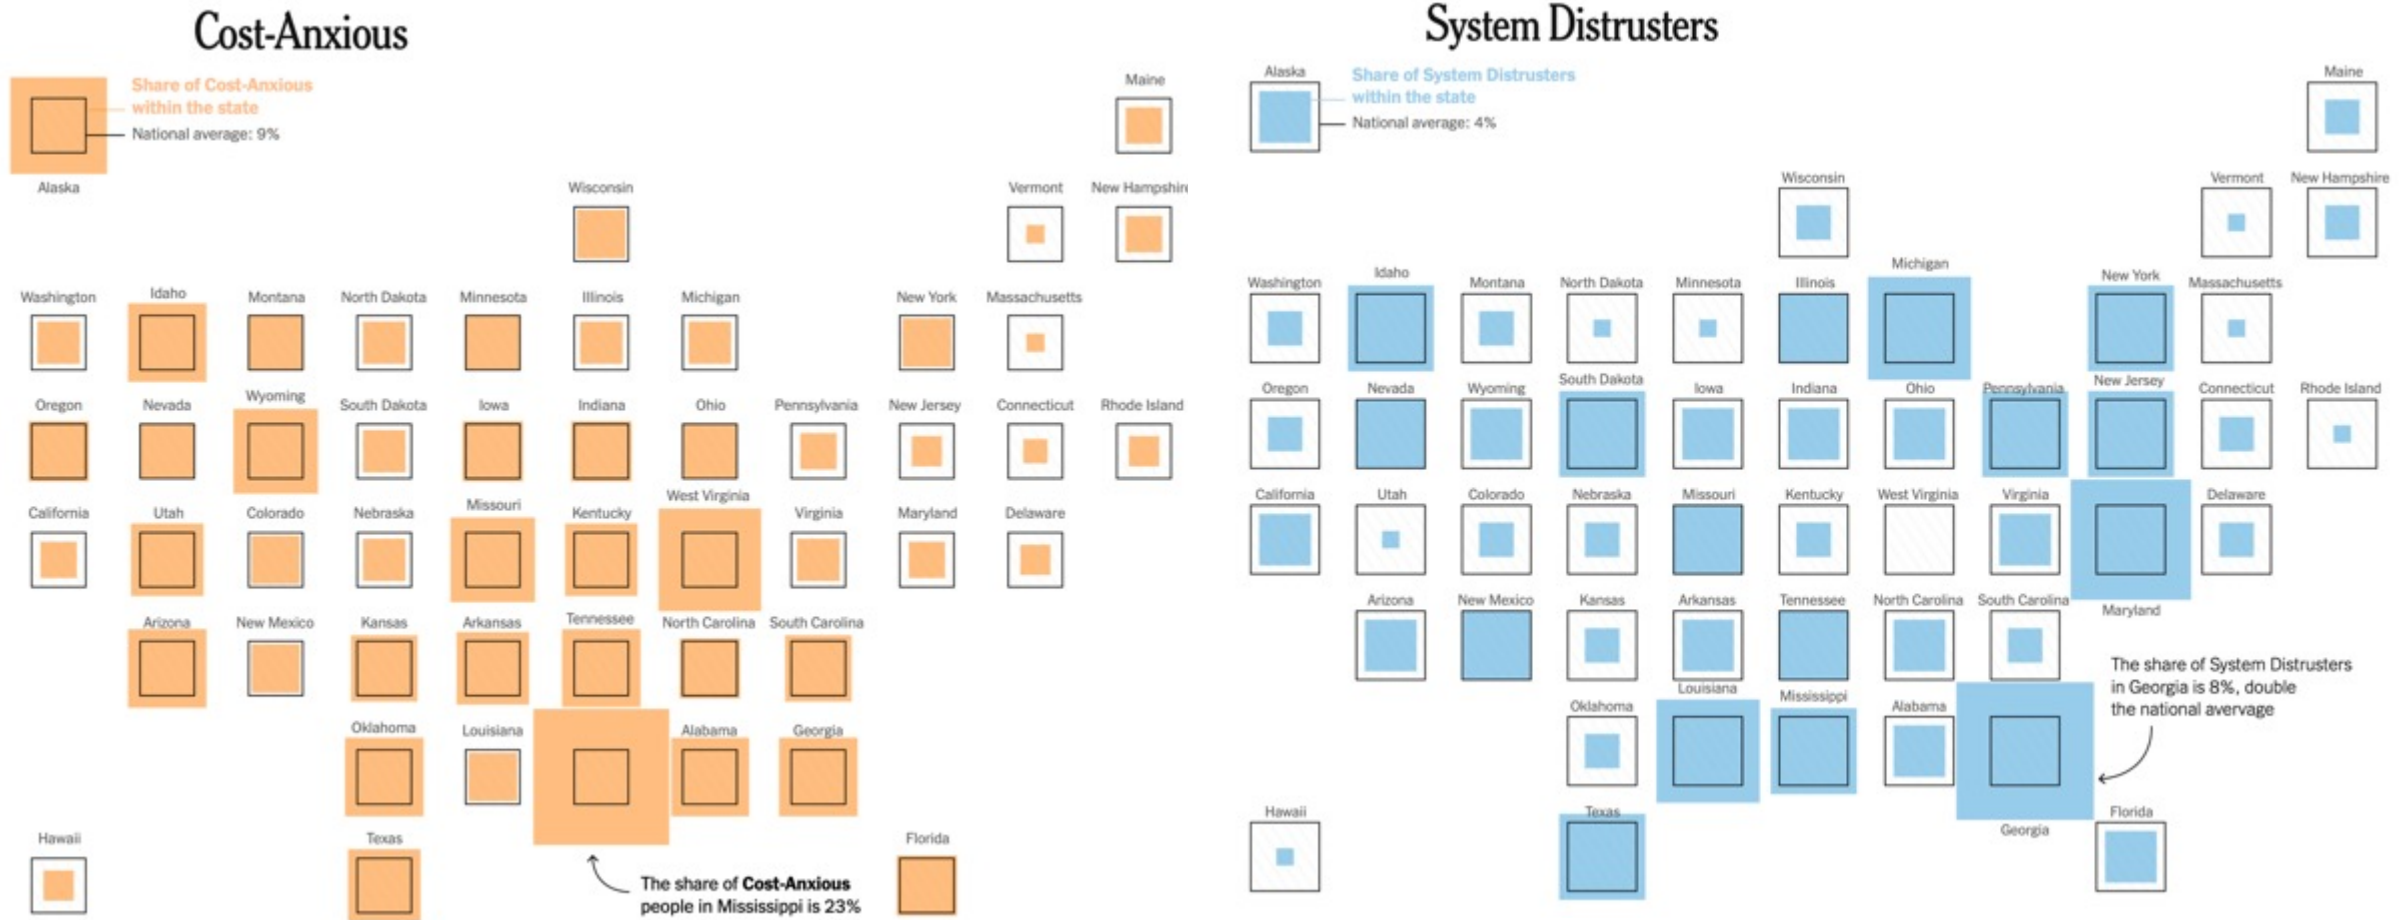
Cost-Anxious

Share of Cost-Anxious within the state

National average: 9%

Alaska

Maine

Wisconsin

Vermont

New Hampshire

Washington

Idaho

Montana

North Dakota

Minnesota

Illinois

Michigan

New York

Massachusetts

Oregon

Nevada

Wyoming

South Dakota

Iowa

Indiana

Ohio

Pennsylvania

New Jersey

Connecticut

Rhode Island

California

Utah

Colorado

Nebraska

Missouri

Kentucky

West Virginia

Virginia

Maryland

Delaware

Arizona

New Mexico

Kansas

Arkansas

Tennessee

North Carolina

South Carolina

Oklahoma

Louisiana

Alabama

Georgia

Hawaii

Texas

Florida

The share of Cost-Anxious people in Mississippi is 23%

System Distrusters

Alaska

Share of System Distrusters within the state

National average: 4%

Maine

Wisconsin

Vermont

New Hampshire

Washington

Idaho

Montana

North Dakota

Minnesota

Illinois

Michigan

New York

Massachusetts

Oregon

Nevada

Wyoming

South Dakota

Iowa

Indiana

Ohio

Pennsylvania

New Jersey

Connecticut

Rhode Island

California

Utah

Colorado

Nebraska

Missouri

Kentucky

West Virginia

Virginia

Maryland

Delaware

Arizona

New Mexico

Kansas

Arkansas

Tennessee

North Carolina

South Carolina

Louisiana

Mississippi

Oklahoma

Alabama

The share of System Distrusters in Georgia is 8%, double the national avervage

Hawaii

Texas

Georgia

Florida